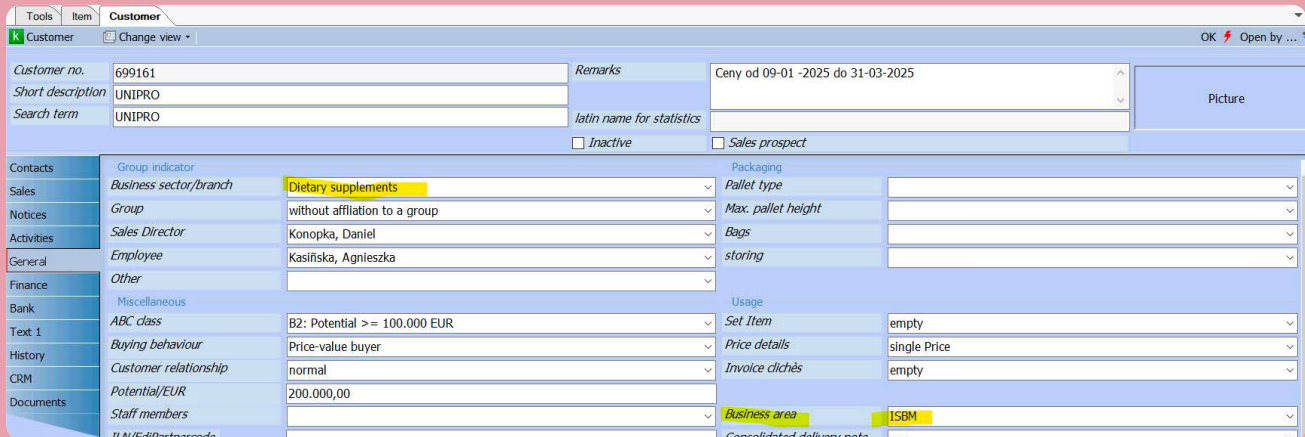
Tools | Item | Customer

Customer | Change view

OK Open by ...

Customer no. 699161
Short description UNIPRO
Search term UNIPRO

Remarks Ceny od 09-01 -2025 do 31-03-2025

latin name for statistics

Picture

Inactive
Sales prospect

Contacts
Sales
Notices
Activities
General
Finance
Bank
Text 1
History
CRM
Documents

Group indicator

| | |
|---|---|
| Business sector/branch | Dietary supplements |
| Group | without affliation to a group |
| Sales Director | Konopka, Daniel |
| Employee | Kasińska, Agnieszka |
| Other | |

Packaging

| | |
|---|---|
| Pallet type | |
| Max. pallet height | |
| Bags | |
| storing | |

Miscellaneous

| | |
|---|---|
| ABC class | B2: Potential >= 100.000 EUR |
| Buying behaviour | Price-value buyer |
| Customer relationship | normal |
| Potential/EUR | 200.000,00 |
| Staff members | |
| ILN/EdiPartnercode | |

Usage

| | |
|---|---|
| Set Item | empty |
| Price details | single Price |
| Invoice clichès | empty |
| Business area | ISBM |
| Consolidated delivery note | |